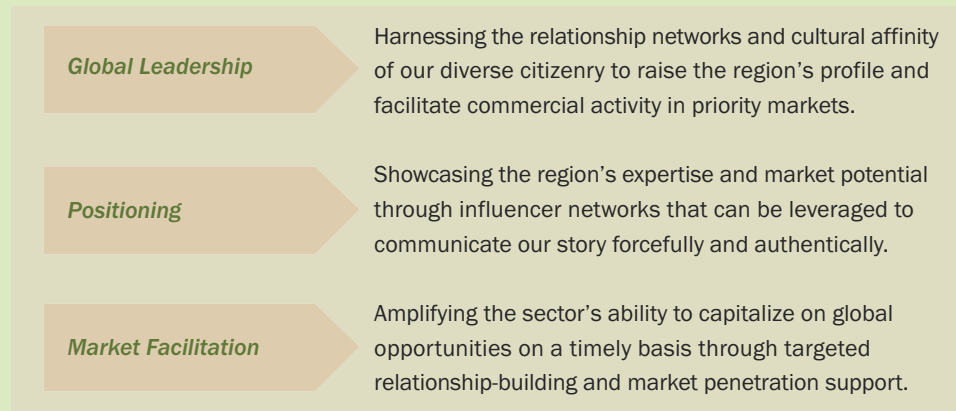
Global Leadership

Harnessing the relationship networks and cultural affinity of our diverse citizenry to raise the region's profile and facilitate commercial activity in priority markets.

Positioning

Showcasing the region's expertise and market potential through influencer networks that can be leveraged to communicate our story forcefully and authentically.

Market Facilitation

Amplifying the sector's ability to capitalize on global opportunities on a timely basis through targeted relationship-building and market penetration support.